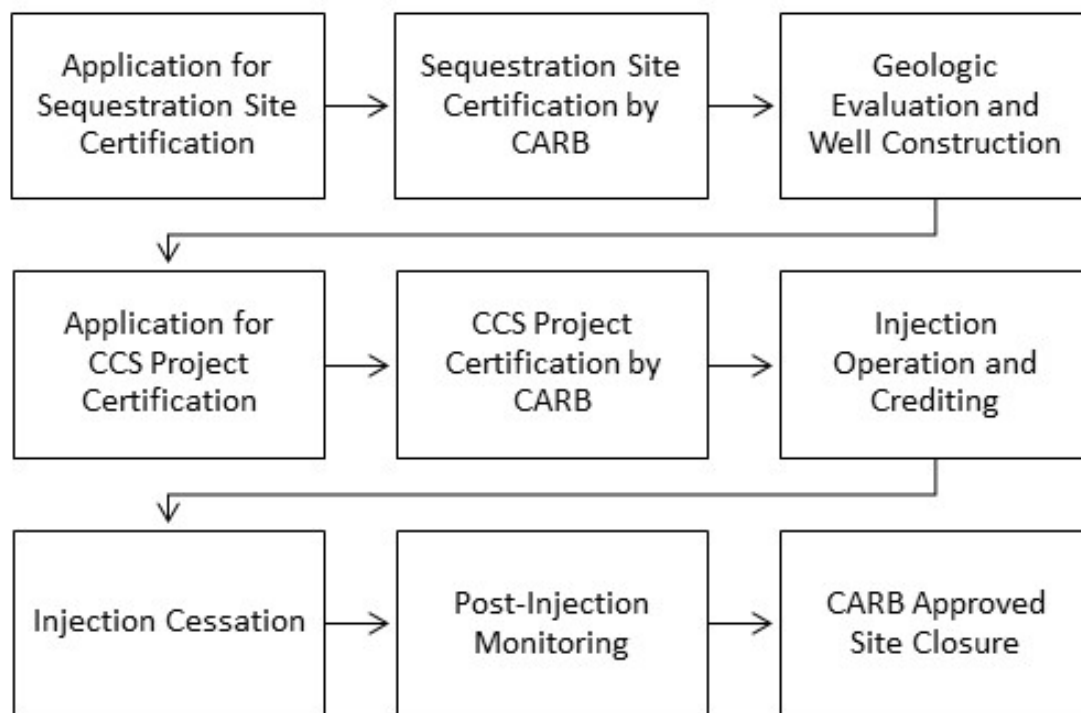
Application for Sequestration Site Certification

Sequestration Site Certification by CARB

Geologic Evaluation and Well Construction

Application for CCS Project Certification

CCS Project Certification by CARB

Injection Operation and Crediting

Injection Cessation

Post-Injection Monitoring

CARB Approved Site Closure